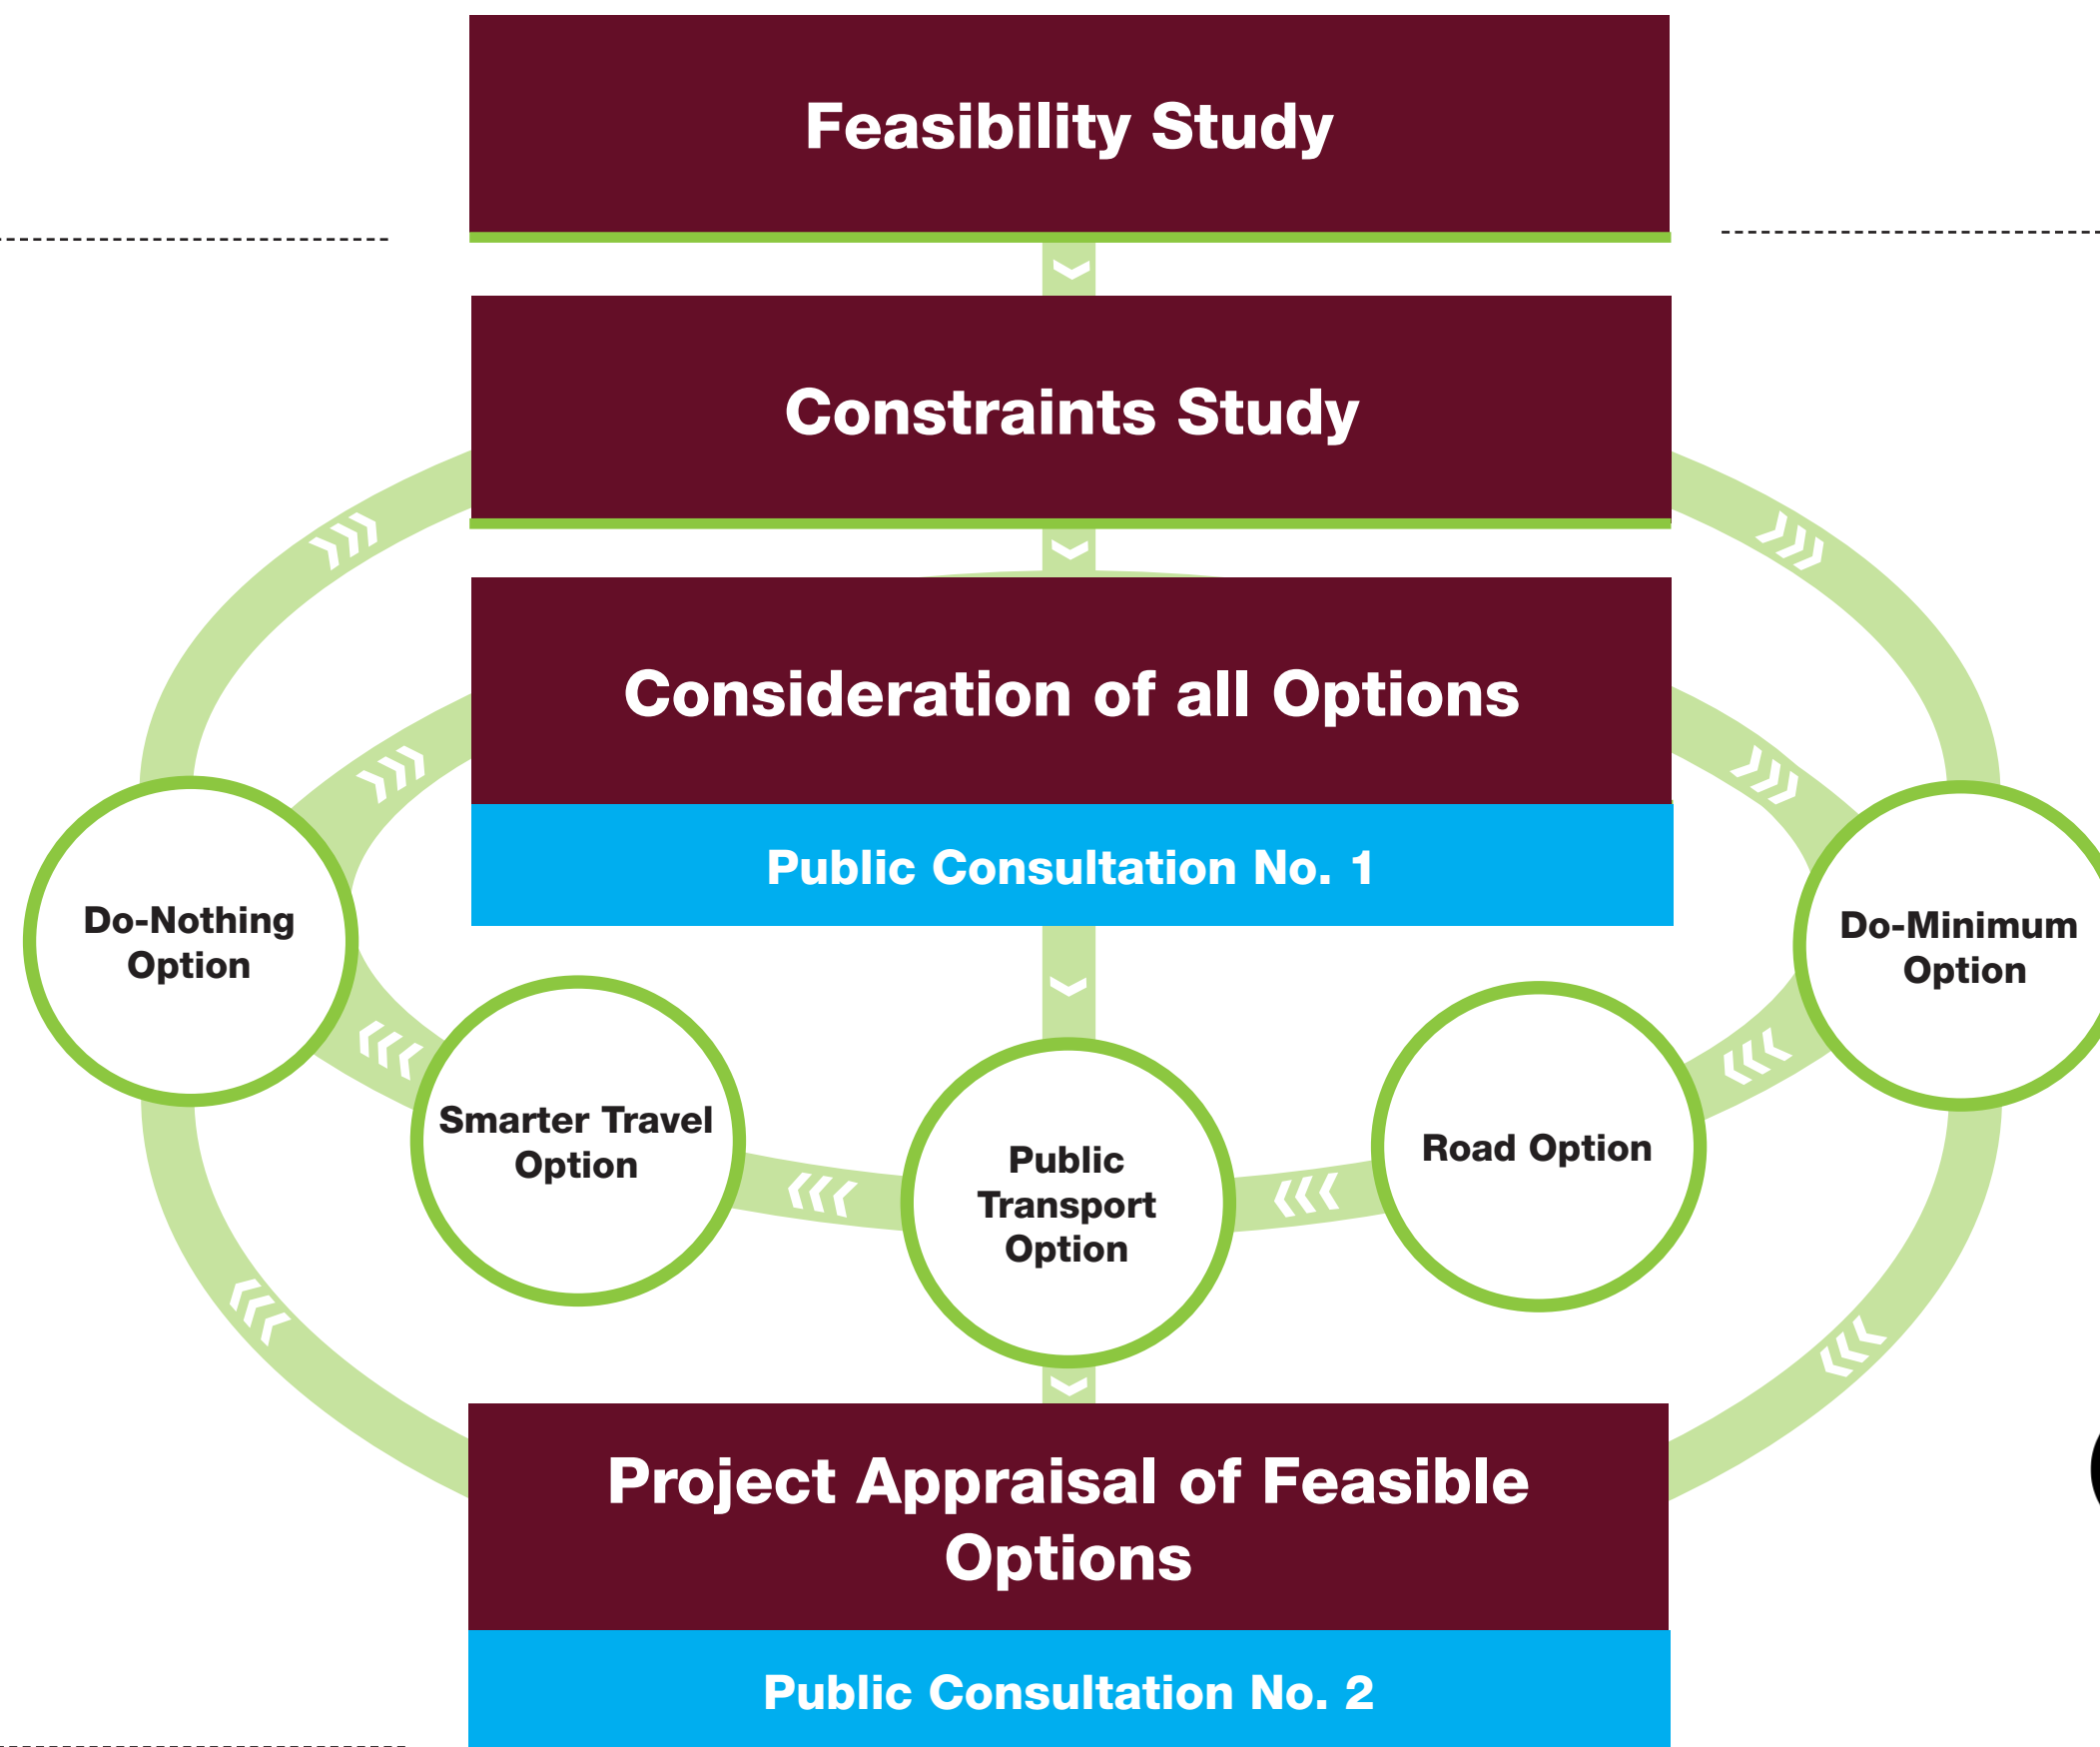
Feasibility Study

Constraints Study

Consideration of all Options

Public Consultation No. 1

Do-Nothing Option

Do-Minimum Option

Smarter Travel Option

Public Transport Option

Road Option

Project Appraisal of Feasible Options

Public Consultation No. 2